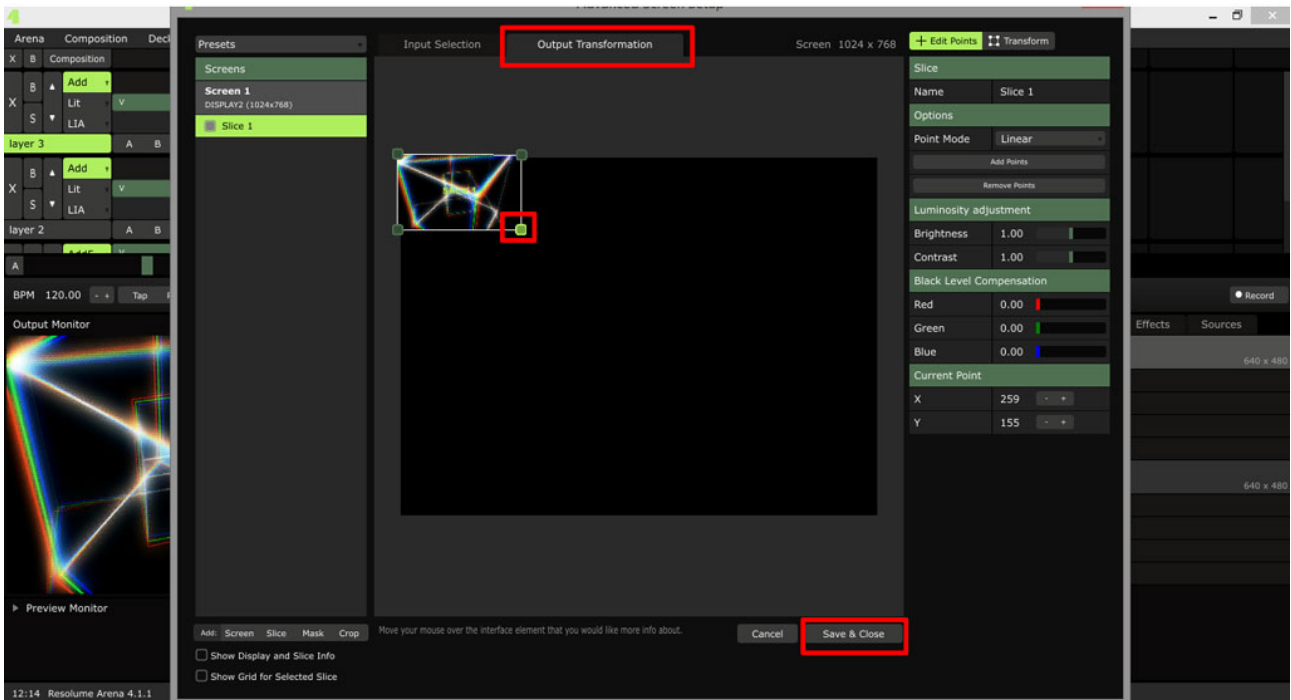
Advanced Screen Setup

Arena Composition Dec
X B Composition
B Add
X Lit V
S LIA
layer 3 A B
B Add
X Lit V
S LIA
layer 2 A B
A
BPM 120.00 - + Tap
Output Monitor
Preview Monitor
12:14 Resolume Arena 4.1.1

Presets
Screens
Screen 1
DISPLAY2 (1024x768)
Slice 1

Input Selection
Output Transformation
Screen 1024 x 768

Add: Screen Slice Mask Crop
Show Display and Slice Info
Show Grid for Selected Slice
Move your mouse over the interface element that you would like more info about.
Cancel
Save & Close

+ Edit Points
Transform
Slice
Name Slice 1
Options
Point Mode Linear
Add Points
Remove Points
Luminosity adjustment
Brightness 1.00
Contrast 1.00
Black Level Compensation
Red 0.00
Green 0.00
Blue 0.00
Current Point
X 259 - +
Y 155 - +

Record
Effects Sources
640 x 480
640 x 480